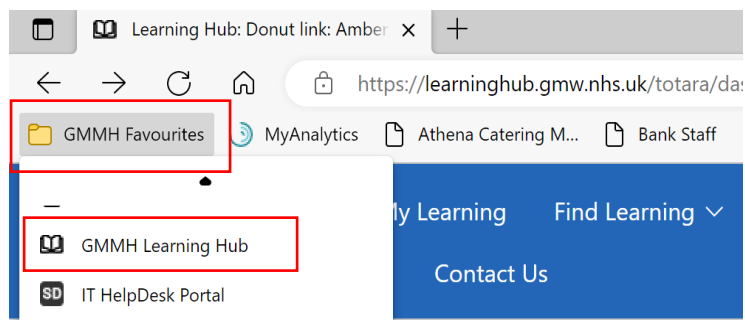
Learning Hub: Donut link: Amber

https://learninghub.gmw.nhs.uk/totara/das

GMMH Favourites

MyAnalytics

Athena Catering M...

Bank Staff

GMMH Learning Hub

SD IT HelpDesk Portal

ly Learning

Find Learning

Contact Us